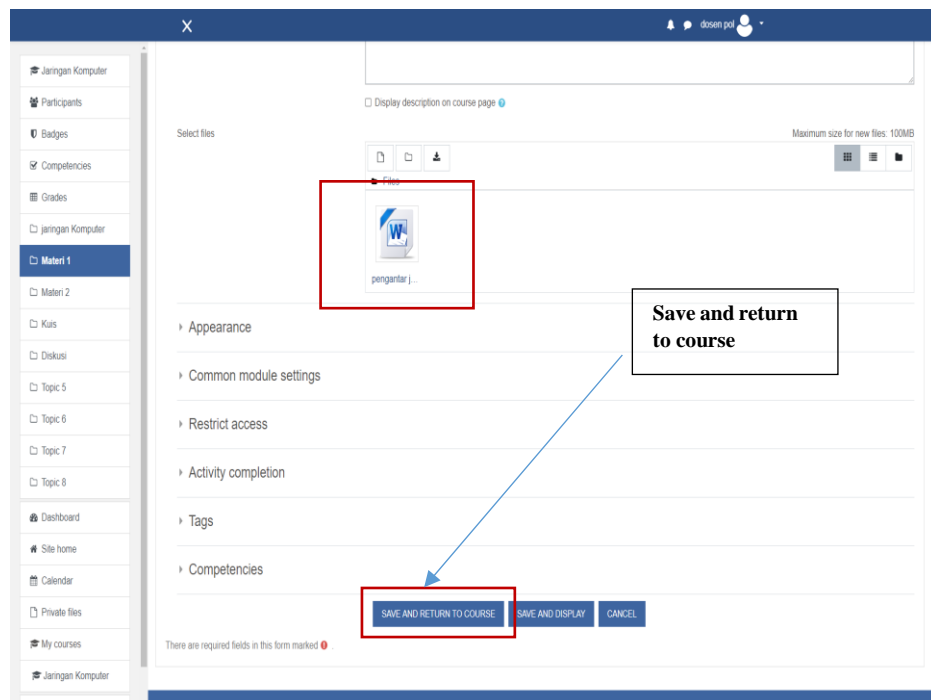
X

dosen pol

Jaringan Komputer
Participants
Badges
Competencies
Grades
jaringan Komputer
Materi 1
Materi 2
Kuis
Diskusi
Topic 5
Topic 6
Topic 7
Topic 8
Dashboard
Site home
Calendar
Private files
My courses
Jaringan Komputer

Display description on course page

Select files

Maximum size for new files: 100MB

Files

pengantar j...

Save and return to course

Appearance

Common module settings

Restrict access

Activity completion

Tags

Competencies

SAVE AND RETURN TO COURSE
SAVE AND DISPLAY
CANCEL

There are required fields in this form marked